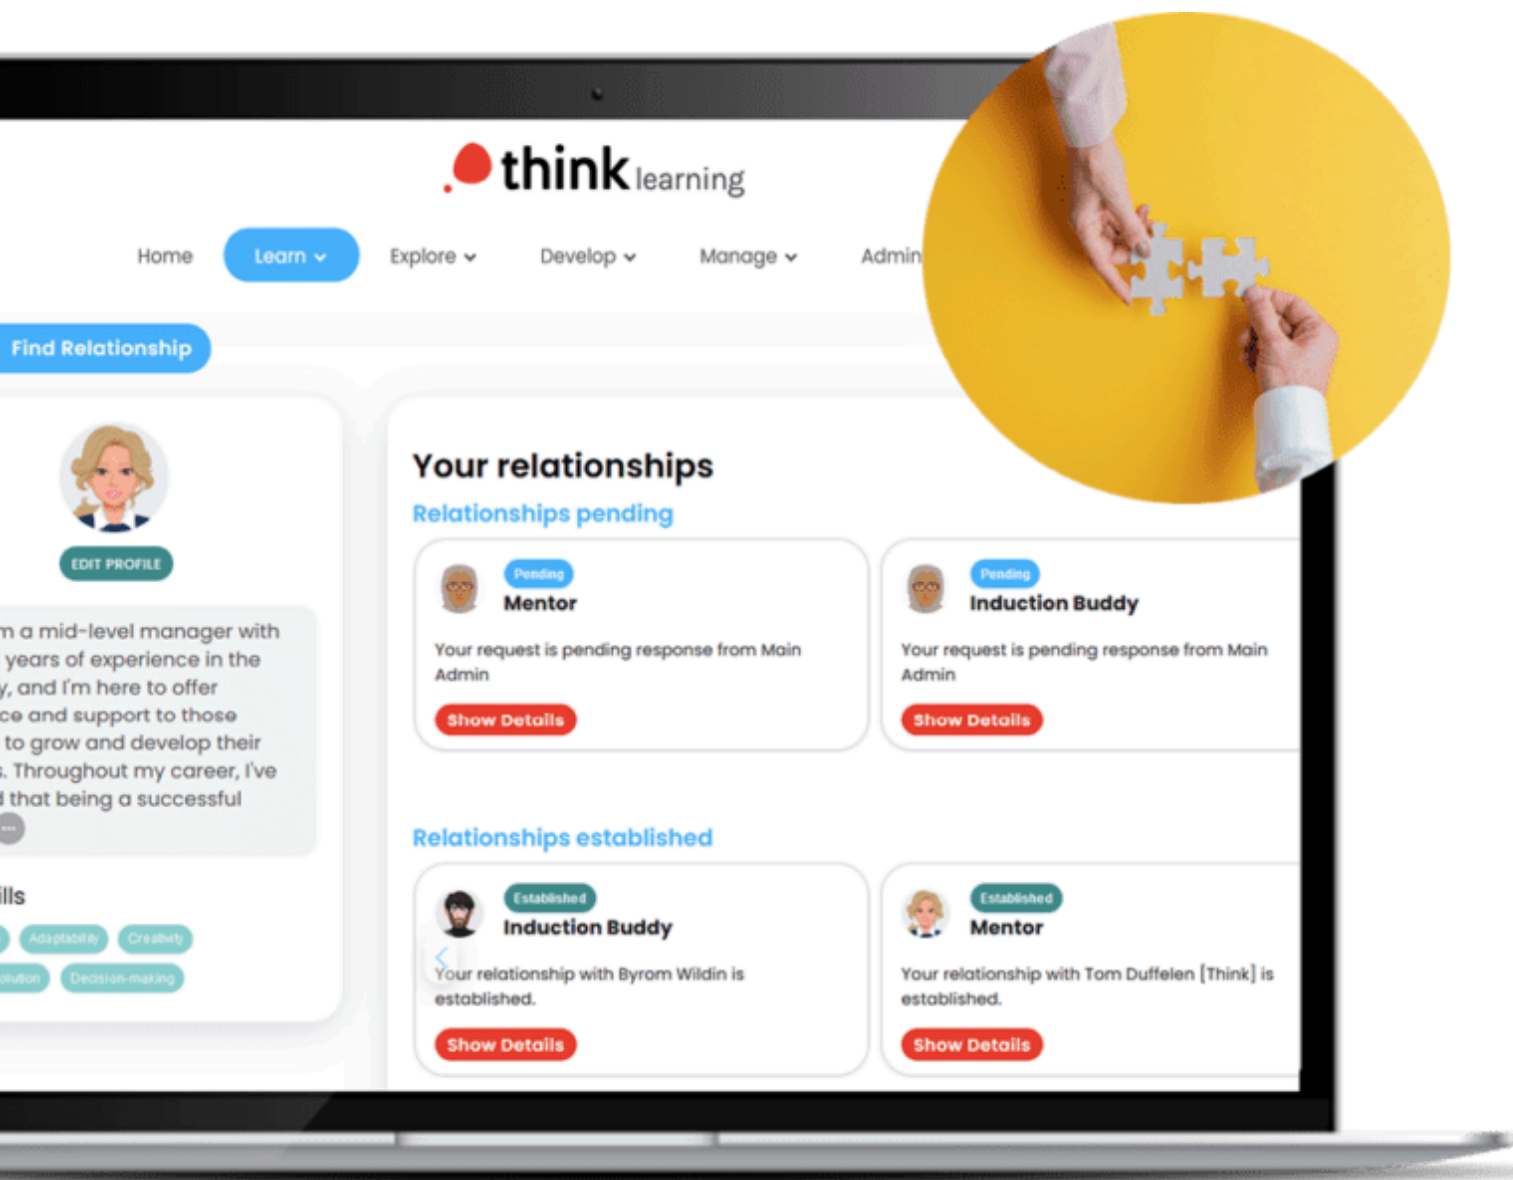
think learning

Home Learn Explore Develop Manage Admin

Find Relationship

EDIT PROFILE

m a mid-level manager with years of experience in the y, and I'm here to offer ce and support to those to grow and develop their . Throughout my career, I've d that being a successful

ills

Adaptability Creativity
olution Decision-making

Your relationships

Relationships pending

Pending
Mentor
Your request is pending response from Main Admin
Show Details

Pending
Induction Buddy
Your request is pending response from Main Admin
Show Details

Relationships established

Established
Induction Buddy
Your relationship with Byrom Wildin is established.
Show Details

Established
Mentor
Your relationship with Tom Duffelen [Think] is established.
Show Details